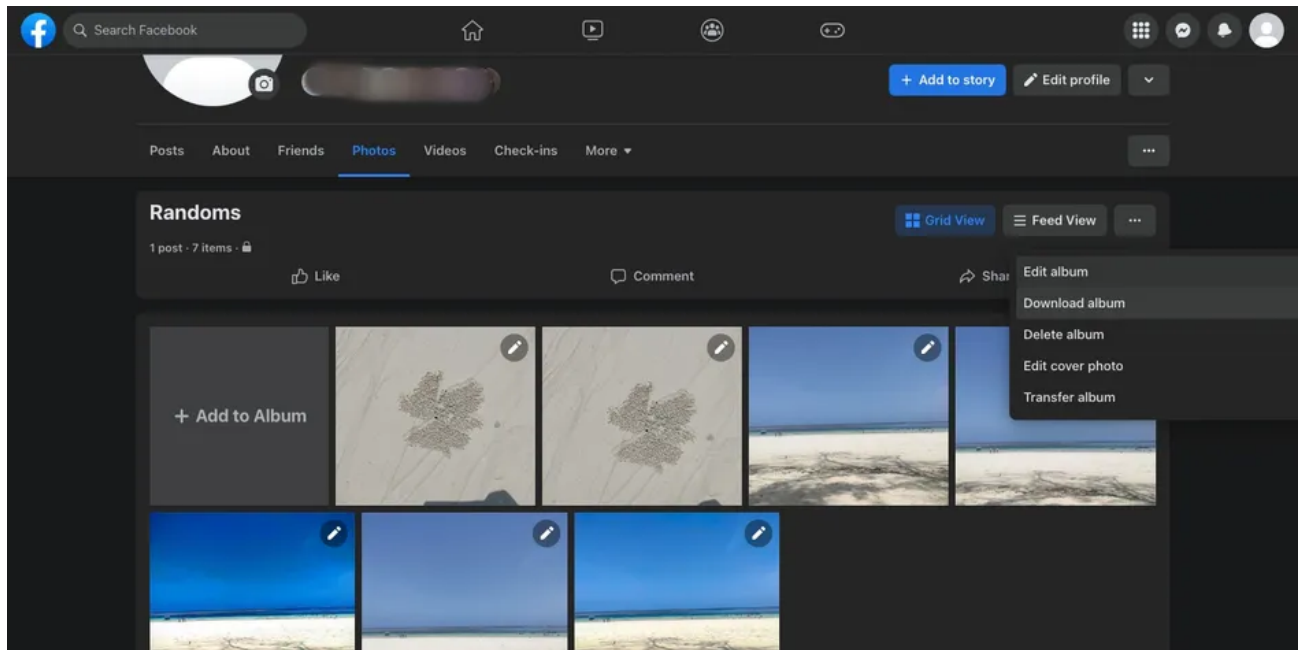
Search Facebook

+ Add to story
Edit profile

Posts About Friends Photos Videos Check-ins More ▾

...

Randoms
1 post · 7 items ·

Grid View
Feed View
...

Like
Comment
Shar

Edit album
Download album
Delete album
Edit cover photo
Transfer album

+ Add to Album